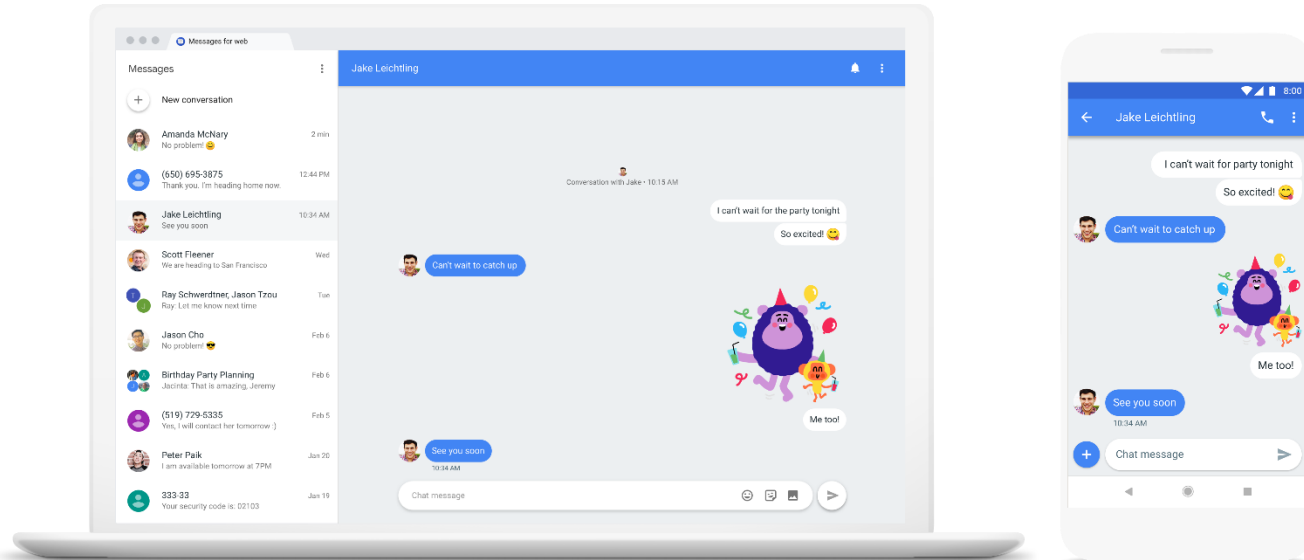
Messages for web

Messages

New conversation

Amanda McNary 2 min
No problem! 😀

(650) 695-3875 12:44 PM
Thank you. I'm heading home now.

Jake Leichtling 10:34 AM
See you soon

Scott Fleener Wed
We are heading to San Francisco

Ray Schwerdtner, Jason Tzou Tue
Ray: Let me know next time

Jason Cho Feb 6
No problem! 😎

Birthday Party Planning Feb 6
Jacinta: That is amazing, Jeremy

(519) 729-5335 Feb 5
Yes, I will contact her tomorrow :)

Peter Paik Jan 20
I am available tomorrow at 7PM

333-33 Jan 19
Your security code is: 02103

Jake Leichtling

Conversation with Jake • 10:15 AM

I can't wait for the party tonight

So excited! 😋

Can't wait to catch up

Me too!

See you soon
10:34 AM

Chat message

8:00

Jake Leichtling

I can't wait for party tonight

So excited! 😋

Can't wait to catch up

Me too!

See you soon
10:34 AM

Chat message